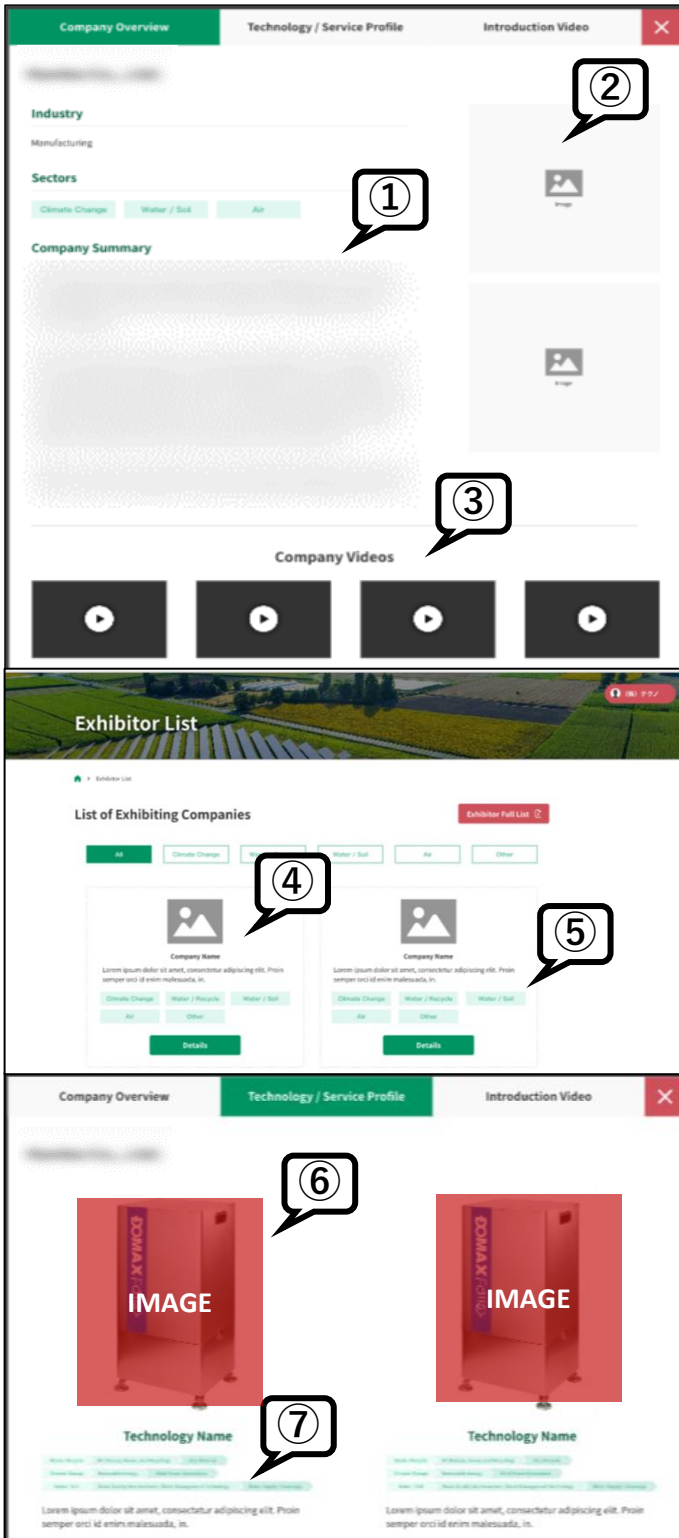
Company Overview
Technology / Service Profile
Introduction Video

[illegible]

Industry

Manufacturing

Sectors

Climate Change
Water / Soil
Air

①

Company Summary

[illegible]

②

Image

Image

③

Company Videos

Exhibitor List

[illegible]

Exhibitor List

List of Exhibiting Companies

Exhibitor Full List

All
Climate Change
Wa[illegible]
Water / Soil
Air
Other

④

Company Name
Lorem ipsum dolor sit amet, consectetur adipiscing elit. Proin semper orci id enim malesuada, in.
Climate Change
Water / Recycle
Water / Soil
Air
Other
Details

⑤

Company Name
Lorem ipsum dolor sit amet, consectetur adipiscing elit. Proin semper orci id enim malesuada, in.
Climate Change
Water / Recycle
Water / Soil
Air
Other
Details

Company Overview
Technology / Service Profile
Introduction Video

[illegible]

⑥

IMAGE

IMAGE

⑦

Technology Name

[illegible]

Lorem ipsum dolor sit amet, consectetur adipiscing elit. Proin semper orci id enim malesuada, in.

Technology Name

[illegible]

Lorem ipsum dolor sit amet, consectetur adipiscing elit. Proin semper orci id enim malesuada, in.